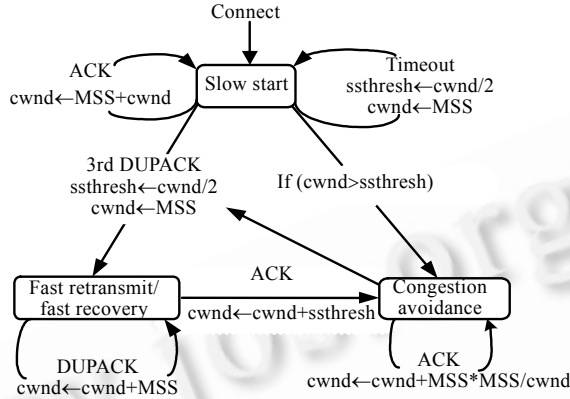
Connect

ACK
cwnd←MSS+cwnd

Slow start

Timeout
ssthresh←cwnd/2
cwnd←MSS

3rd DUPACK
ssthresh←cwnd/2
cwnd←MSS

If (cwnd>ssthresh)

Fast retransmit/
fast recovery

ACK

cwnd←cwnd+ssthresh

Congestion
avoidance

DUPACK
cwnd←cwnd+MSS

ACK
cwnd←cwnd+MSS*MSS/cwnd